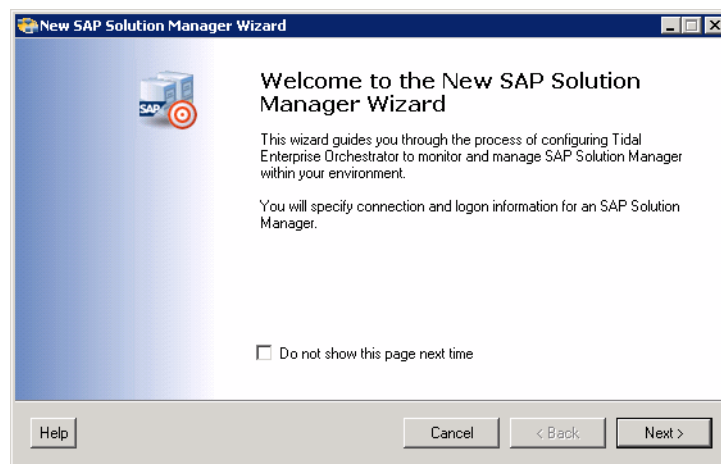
New SAP Solution Manager Wizard

SAP

Welcome to the New SAP Solution Manager Wizard

This wizard guides you through the process of configuring Tidal Enterprise Orchestrator to monitor and manage SAP Solution Manager within your environment.

You will specify connection and logon information for an SAP Solution Manager.

Do not show this page next time

Help

Cancel

< Back

Next >